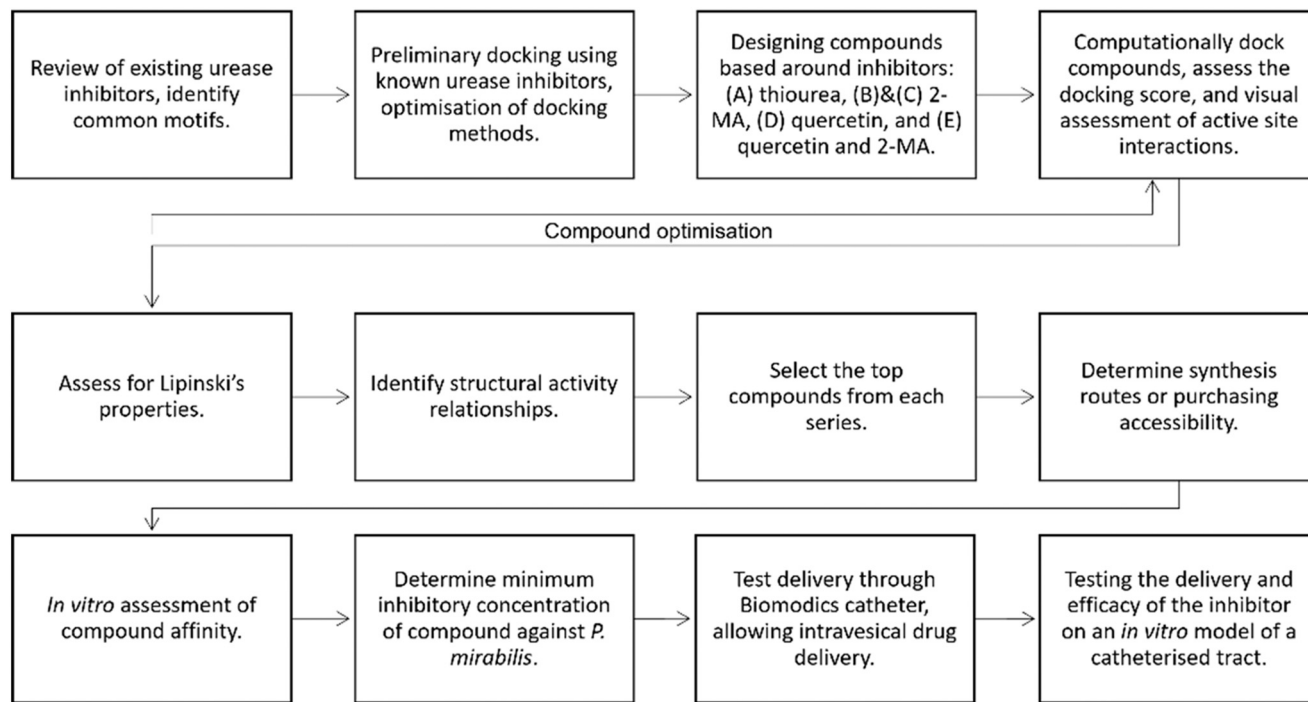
Review of existing urease inhibitors, identify common motifs.

Preliminary docking using known urease inhibitors, optimisation of docking methods.

Designing compounds based around inhibitors: (A) thiourea, (B)&(C) 2-MA, (D) quercetin, and (E) quercetin and 2-MA.

Computationally dock compounds, assess the docking score, and visual assessment of active site interactions.

Compound optimisation

Assess for Lipinski's properties.

Identify structural activity relationships.

Select the top compounds from each series.

Determine synthesis routes or purchasing accessibility.

In vitro assessment of compound affinity.

Determine minimum inhibitory concentration of compound against P. mirabilis.

Test delivery through Biomodics catheter, allowing intravesical drug delivery.

Testing the delivery and efficacy of the inhibitor on an in vitro model of a catheterised tract.